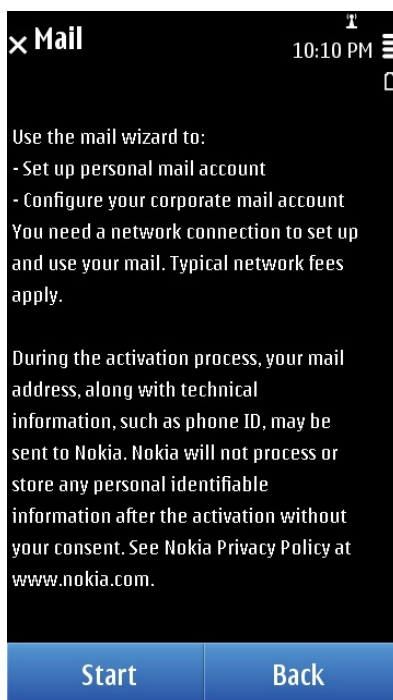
× Mail
10:10 PM

Use the mail wizard to:
- Set up personal mail account
- Configure your corporate mail account
You need a network connection to set up and use your mail. Typical network fees apply.

During the activation process, your mail address, along with technical information, such as phone ID, may be sent to Nokia. Nokia will not process or store any personal identifiable information after the activation without your consent. See Nokia Privacy Policy at www.nokia.com.

Start
Back